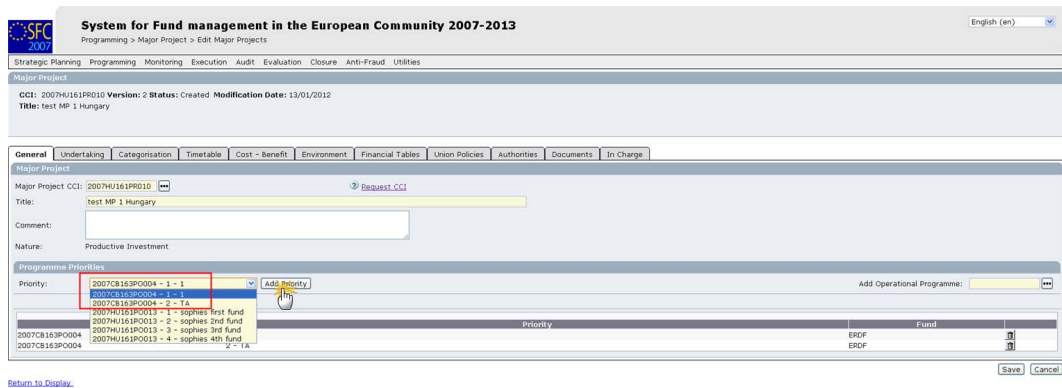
SFC 2007

System for Fund management in the European Community 2007-2013

Programming > Major Project > Edit Major Projects

English (en)

Strategic Planning Programming Monitoring Execution Audit Evaluation Closure Anti-Fraud Utilities

Major Project

CCI: 2007HU161PR010 Version: 2 Status: Created Modification Date: 13/01/2012
Title: test MP 1 Hungary

General | Undertaking | Categorisation | Timetable | Cost - Benefit | Environment | Financial Tables | Union Policies | Authorities | Documents | In Charge

Major Project

Major Project CCI: 2007HU161PR010 ... Request CCI

Title: test MP 1 Hungary

Comment:

Nature: Productive Investment

Programme Priorities

Priority: 2007CB163PO004 - 1 - 1 Add Priority

Add Operational Programme:

2007CB163PO004 - 1 - 1
2007CB163PO004 - 2 - TA
2007HU161PO013 - 1 - sophies first fund
2007HU161PO013 - 2 - sophies 2nd fund
2007HU161PO013 - 3 - sophies 3rd fund
2007HU161PO013 - 4 - sophies 4th fund

| | Priority | Fund | |
|---|---|---|---|
| 2007CB163PO004 | | ERDF | |
| 2007CB163PO004 | 2 - TA | ERDF | |

Save Cancel

Return to Display